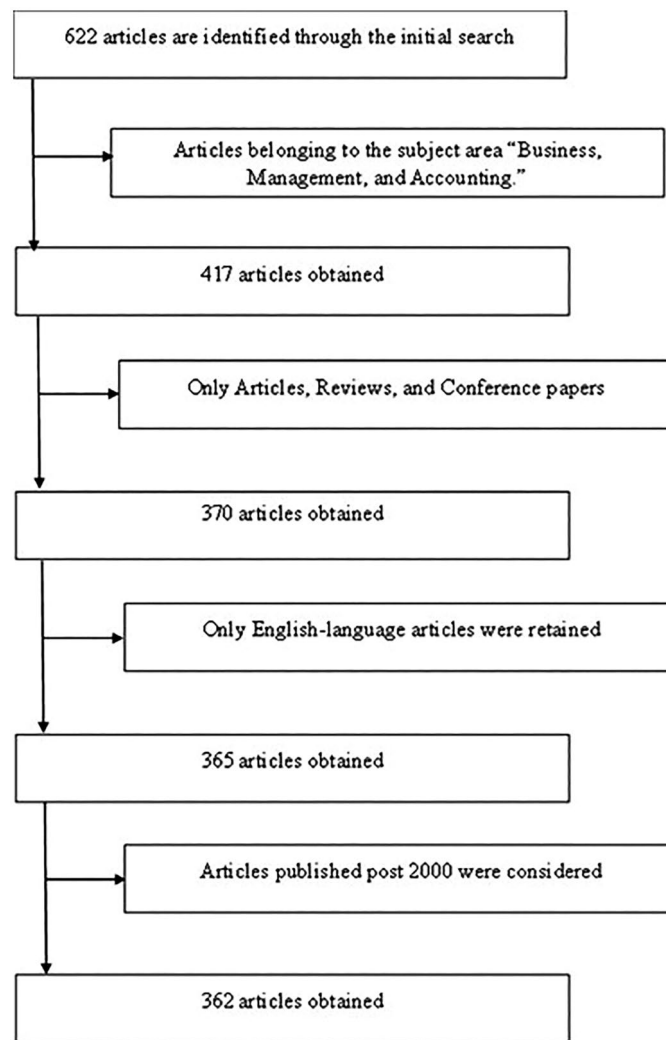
622 articles are identified through the initial search

Articles belonging to the subject area "Business, Management, and Accounting."

417 articles obtained

Only Articles, Reviews, and Conference papers

370 articles obtained

Only English-language articles were retained

365 articles obtained

Articles published post 2000 were considered

362 articles obtained